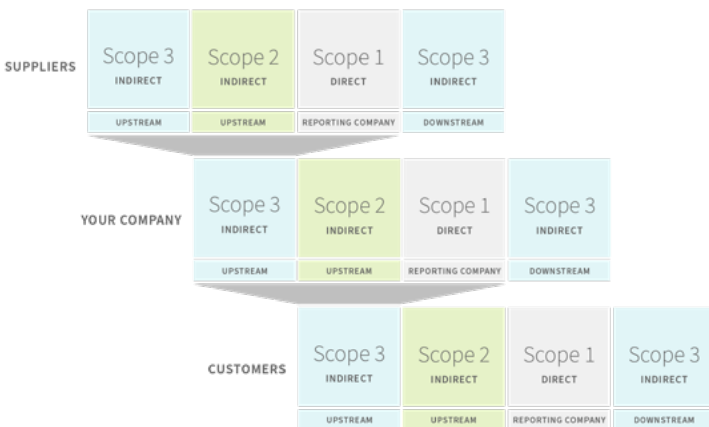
SUPPLIERS

Scope 3
INDIRECT
UPSTREAM

Scope 2
INDIRECT
UPSTREAM

Scope 1
DIRECT
REPORTING COMPANY

Scope 3
INDIRECT
DOWNSTREAM

YOUR COMPANY

Scope 3
INDIRECT
UPSTREAM

Scope 2
INDIRECT
UPSTREAM

Scope 1
DIRECT
REPORTING COMPANY

Scope 3
INDIRECT
DOWNSTREAM

CUSTOMERS

Scope 3
INDIRECT
UPSTREAM

Scope 2
INDIRECT
UPSTREAM

Scope 1
DIRECT
REPORTING COMPANY

Scope 3
INDIRECT
DOWNSTREAM